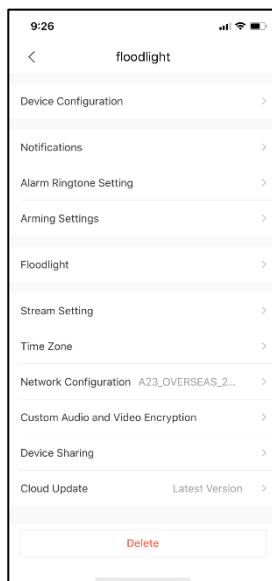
9:26

<

floodlight

Device Configuration >

Notifications >

Alarm Ringtone Setting >

Arming Settings >

Floodlight >

Stream Setting >

Time Zone >

Network Configuration A23_OVERSEAS_2... >

Custom Audio and Video Encryption >

Device Sharing >

Cloud Update Latest Version >

Delete